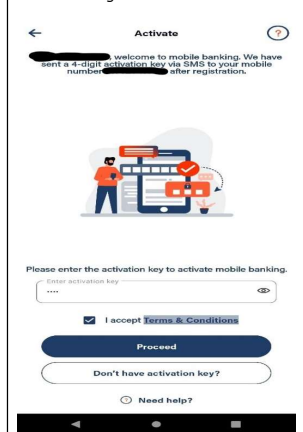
Activate

?

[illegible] welcome to mobile banking. We have sent a 4-digit activation key via SMS to your mobile number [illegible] after registration.

Please enter the activation key to activate mobile banking.

Enter activation key

....

I accept Terms & Conditions

Proceed

Don't have activation key?

Need help?